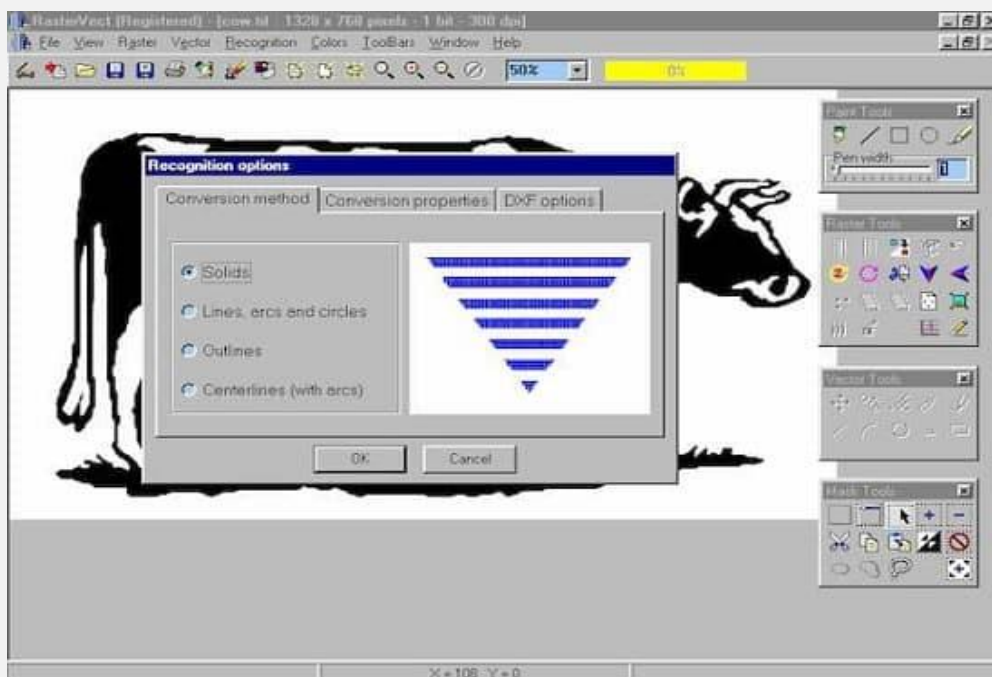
RasterVect (Registered) - [cow.tif - 1320 x 760 pixels - 1 bit - 300 dpi]

File View Raster Vector Recognition Colors ToolBars Window Help

50%

0%

Paint Tools

Pen width

1

Raster Tools

Vector Tools

Mask Tools

Recognition options

Conversion method | Conversion properties | DXF options

Solids

Lines, arcs and circles

Outlines

Centerlines (with arcs)

OK

Cancel

X = 106 Y = 0